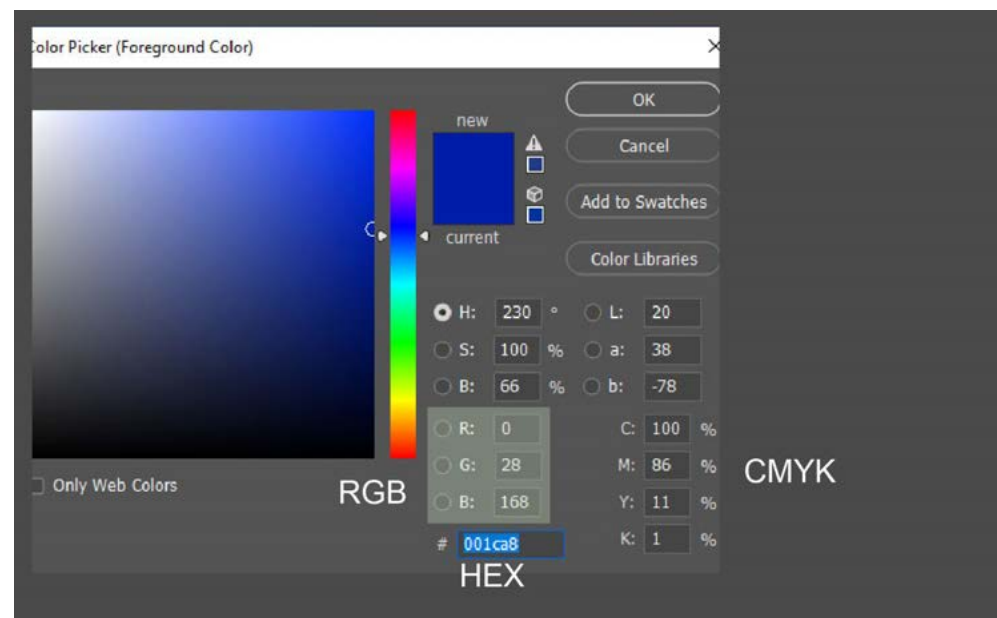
olor Picker (Foreground Color)

×

new

current

OK

Cancel

Add to Swatches

Color Libraries

H: 230 °

S: 100 %

B: 66 %

R: 0

G: 28

B: 168

L: 20

a: 38

b: -78

C: 100 %

M: 86 %

Y: 11 %

K: 1 %

Only Web Colors

RGB

CMYK

# 001ca8

HEX